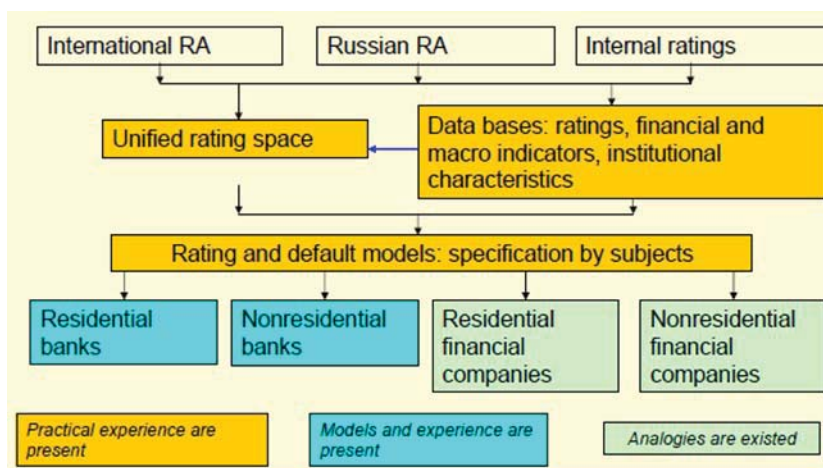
International RA

Russian RA

Internal ratings

Unified rating space

Data bases: ratings, financial and macro indicators, institutional characteristics

Rating and default models: specification by subjects

Residential banks

Nonresidential banks

Residential financial companies

Nonresidential financial companies

Practical experience are present

Models and experience are present

Analogies are existed